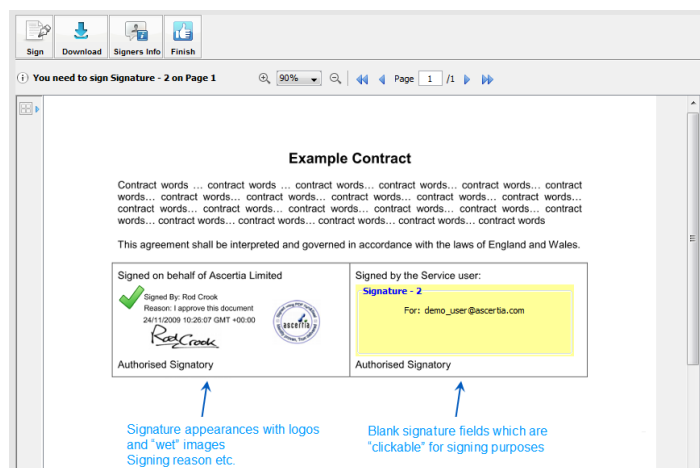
Sign Download Signers Info Finish

You need to sign Signature - 2 on Page 1

90%

Page 1 /1

Example Contract

Contract words … contract words … contract words… contract words… contract words… contract words… contract words… contract words… contract words… contract words… contract words… contract words… contract words… contract words… contract words… contract words… contract words… contract words… contract words… contract words… contract words…

This agreement shall be interpreted and governed in accordance with the laws of England and Wales.

| Signed on behalf of Ascertia Limited | Signed by the Service user: |
|---|---|
| Signed By: Rod Crook<br>Reason: I approve this document<br>24/11/2009 10:26:07 GMT +00:00<br>Rod Crook<br>ascertia | Signature - 2<br>For: demo_user@ascertia.com |
| Authorised Signatory | Authorised Signatory |

Signature appearances with logos and "wet" images
Signing reason etc.

Blank signature fields which are "clickable" for signing purposes